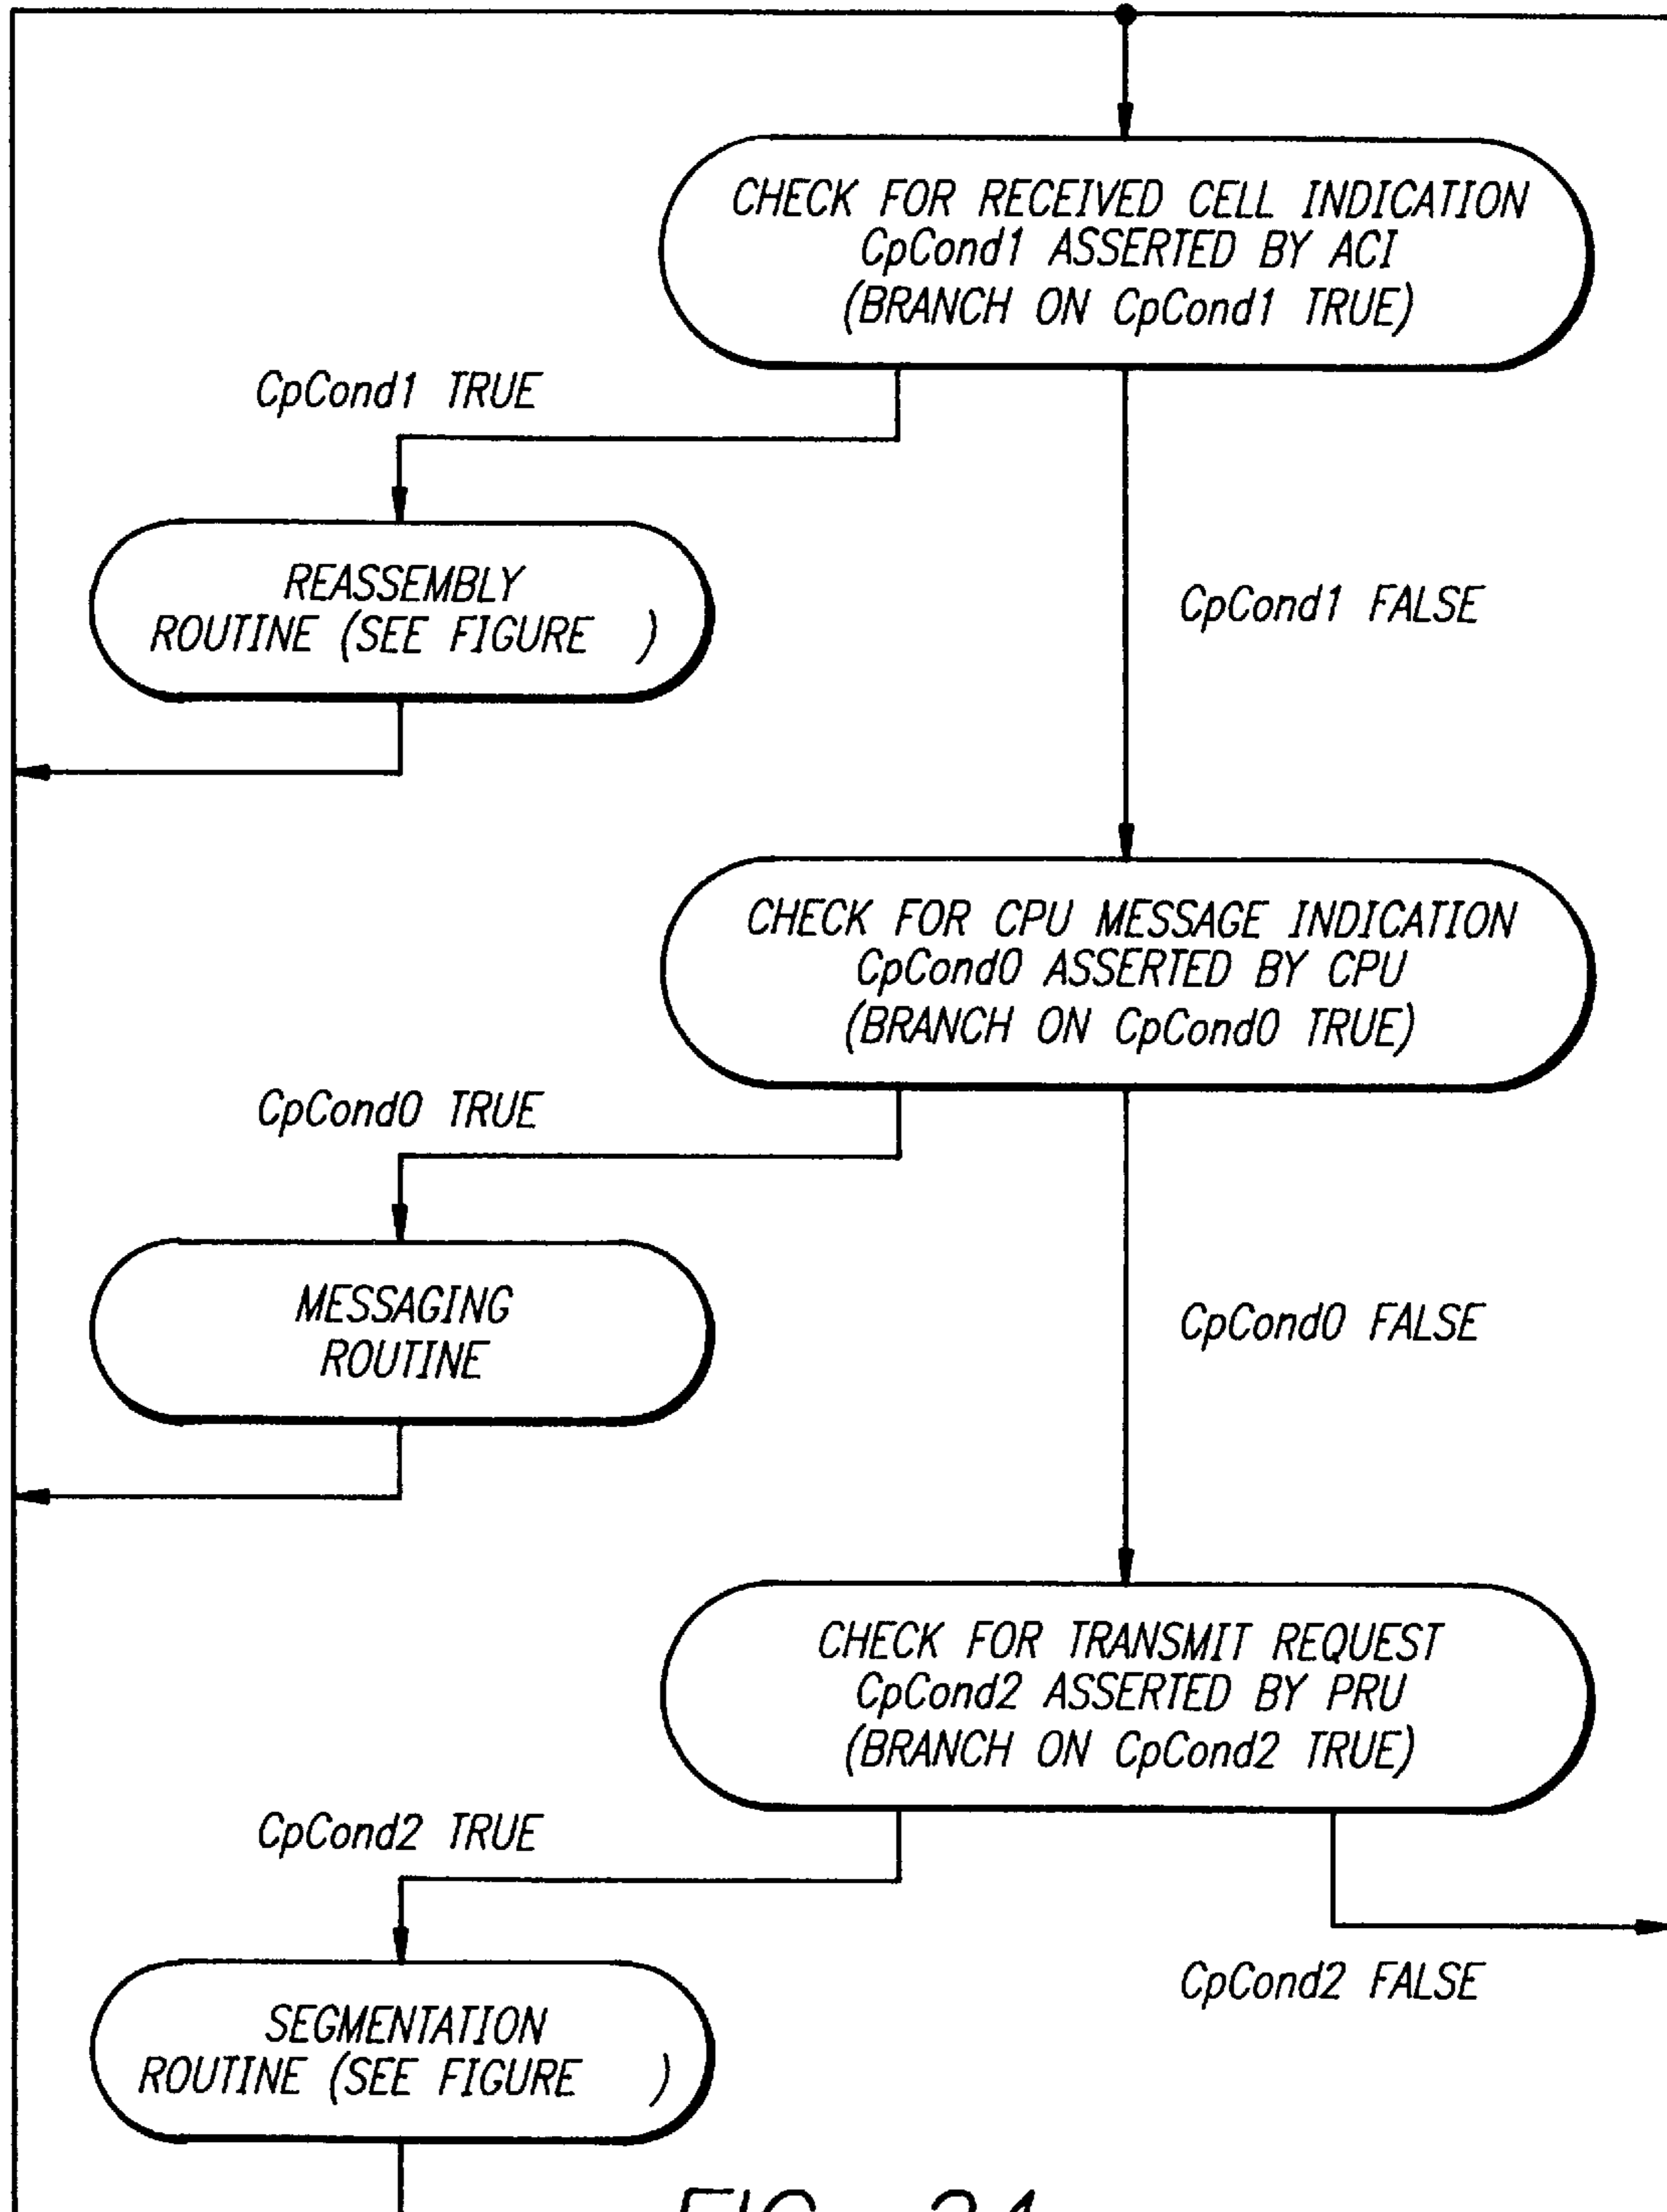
CHECK FOR RECEIVED CELL INDICATION CpCond1 ASSERTED BY ACI (BRANCH ON CpCond1 TRUE)

CpCond1 TRUE

REASSEMBLY ROUTINE (SEE FIGURE )

CpCond1 FALSE

CHECK FOR CPU MESSAGE INDICATION CpCond0 ASSERTED BY CPU (BRANCH ON CpCond0 TRUE)

CpCond0 TRUE

MESSAGING ROUTINE

CpCond0 FALSE

CHECK FOR TRANSMIT REQUEST CpCond2 ASSERTED BY PRU (BRANCH ON CpCond2 TRUE)

CpCond2 TRUE

CpCond2 FALSE

SEGMENTATION ROUTINE (SEE FIGURE )

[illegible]